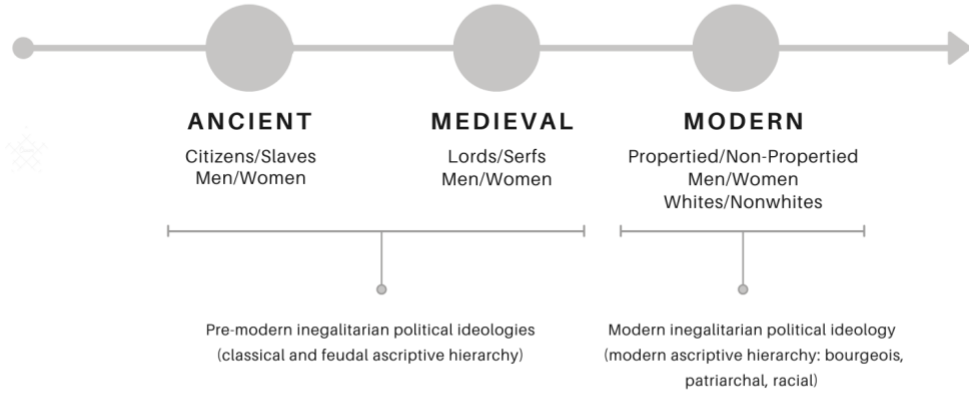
ANCIENT
Citizens/Slaves
Men/Women

MEDIEVAL
Lords/Serfs
Men/Women

MODERN
Propertied/Non-Propertied
Men/Women
Whites/Nonwhites

Pre-modern inegalitarian political ideologies
(classical and feudal ascriptive hierarchy)

Modern inegalitarian political ideology
(modern ascriptive hierarchy: bourgeois, patriarchal, racial)